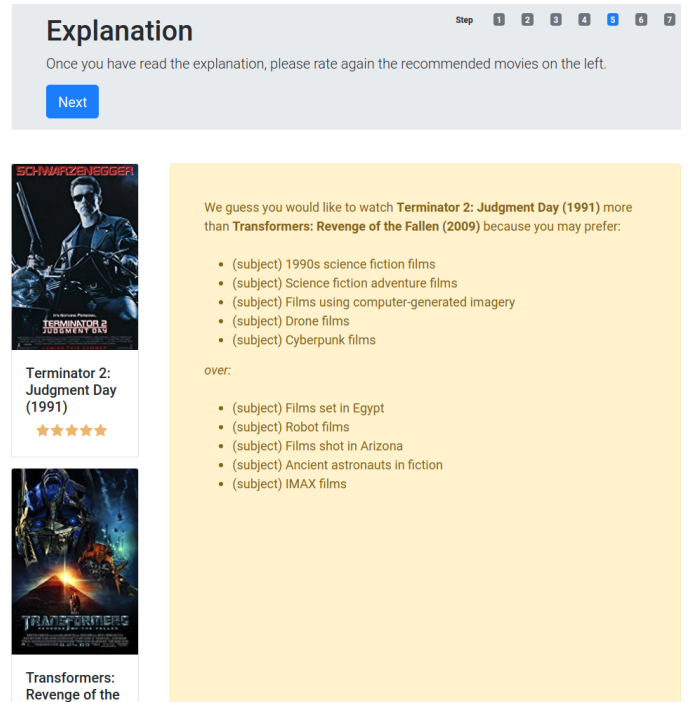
Explanation

Step 1 2 3 4 5 6 7

Once you have read the explanation, please rate again the recommended movies on the left.

Next

SCHWARZENEGGER

IT'S NOTHING PERSONAL.

TERMINATOR 2 JUDGMENT DAY

Terminator 2: Judgment Day (1991)

TRANSFORMERS REVENGE OF THE FALLEN

Transformers: Revenge of the

We guess you would like to watch **Terminator 2: Judgment Day (1991)** more than **Transformers: Revenge of the Fallen (2009)** because you may prefer:

- (subject) 1990s science fiction films
- (subject) Science fiction adventure films
- (subject) Films using computer-generated imagery
- (subject) Drone films
- (subject) Cyberpunk films

*over:*

- (subject) Films set in Egypt
- (subject) Robot films
- (subject) Films shot in Arizona
- (subject) Ancient astronauts in fiction
- (subject) IMAX films